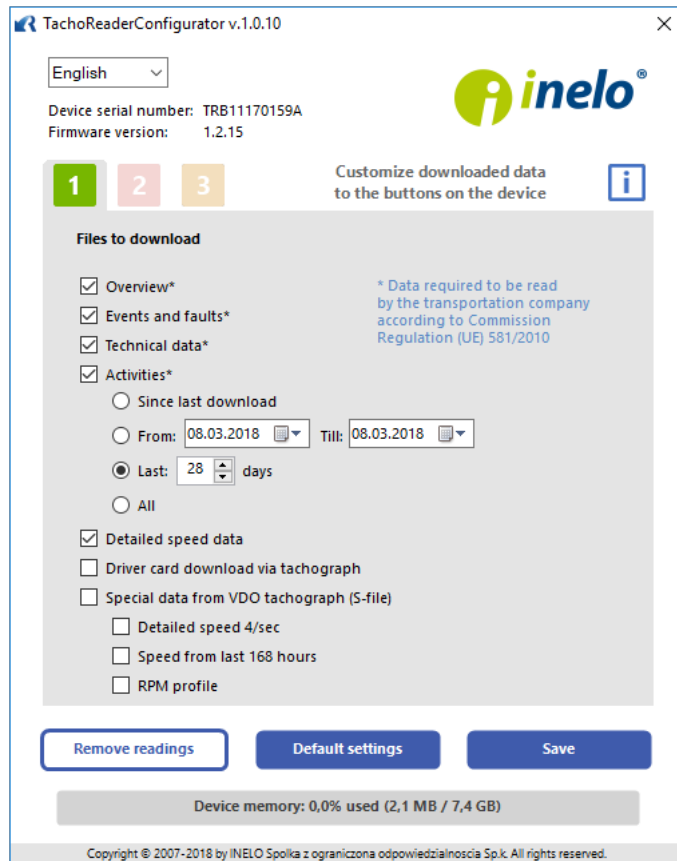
TachoReaderConfigurator v.1.0.10

English

Device serial number: TRB11170159A
Firmware version: 1.2.15

inelo®

1 2 3

Customize downloaded data to the buttons on the device

i

Files to download

☑ Overview*
☑ Events and faults*
☑ Technical data*
☑ Activities*

* Data required to be read by the transportation company according to Commission Regulation (UE) 581/2010

Since last download
From: 08.03.2018 Till: 08.03.2018
Last: 28 days
All

☑ Detailed speed data
☐ Driver card download via tachograph
☐ Special data from VDO tachograph (S-file)
☐ Detailed speed 4/sec
☐ Speed from last 168 hours
☐ RPM profile

Remove readings
Default settings
Save

Device memory: 0,0% used (2,1 MB / 7,4 GB)

Copyright © 2007-2018 by INELO Spolka z ograniczona odpowiedzialnoscia Sp.k. All rights reserved.